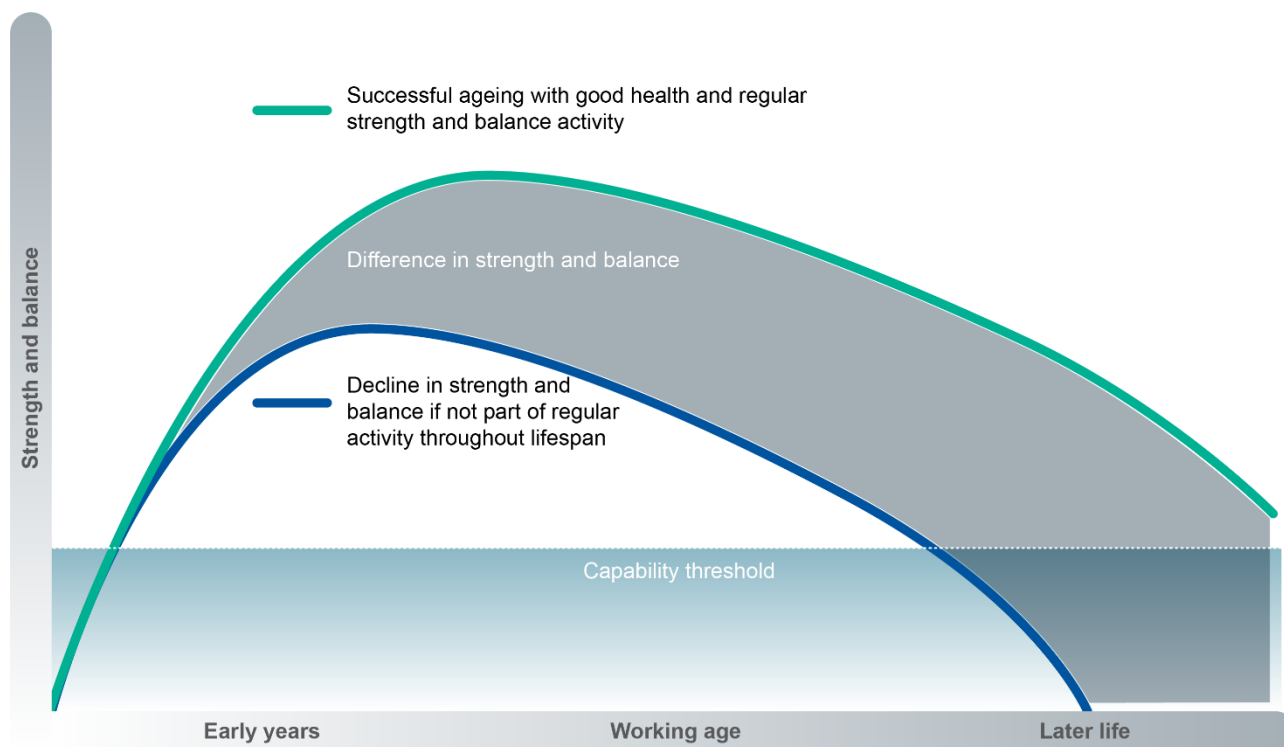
Successful ageing with good health and regular strength and balance activity

Difference in strength and balance

Decline in strength and balance if not part of regular activity throughout lifespan

Capability threshold

Strength and balance

Early years

Working age

Later life